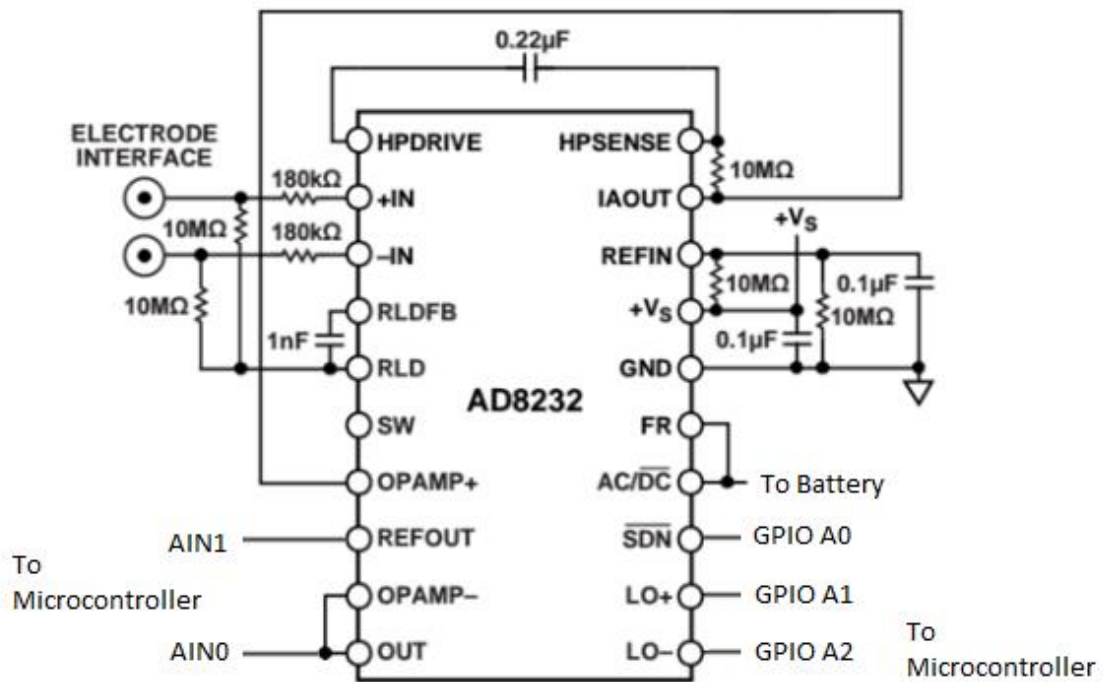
0.22µF

ELECTRODE INTERFACE

180kΩ

10MΩ

180kΩ

10MΩ

1nF

HPDRIVE
+IN
–IN
RLDFB
RLD
SW
OPAMP+
REFOUT
OPAMP–
OUT

AD8232

HPSENSE
IAOUT
REFIN
$+V_S$
GND
FR
$AC/\overline{DC}$
$\overline{SDN}$
LO+
LO–

10MΩ

$+V_S$

10MΩ

0.1µF

10MΩ

0.1µF

To Battery

AIN1

To Microcontroller

AIN0

GPIO A0

GPIO A1

GPIO A2

To Microcontroller